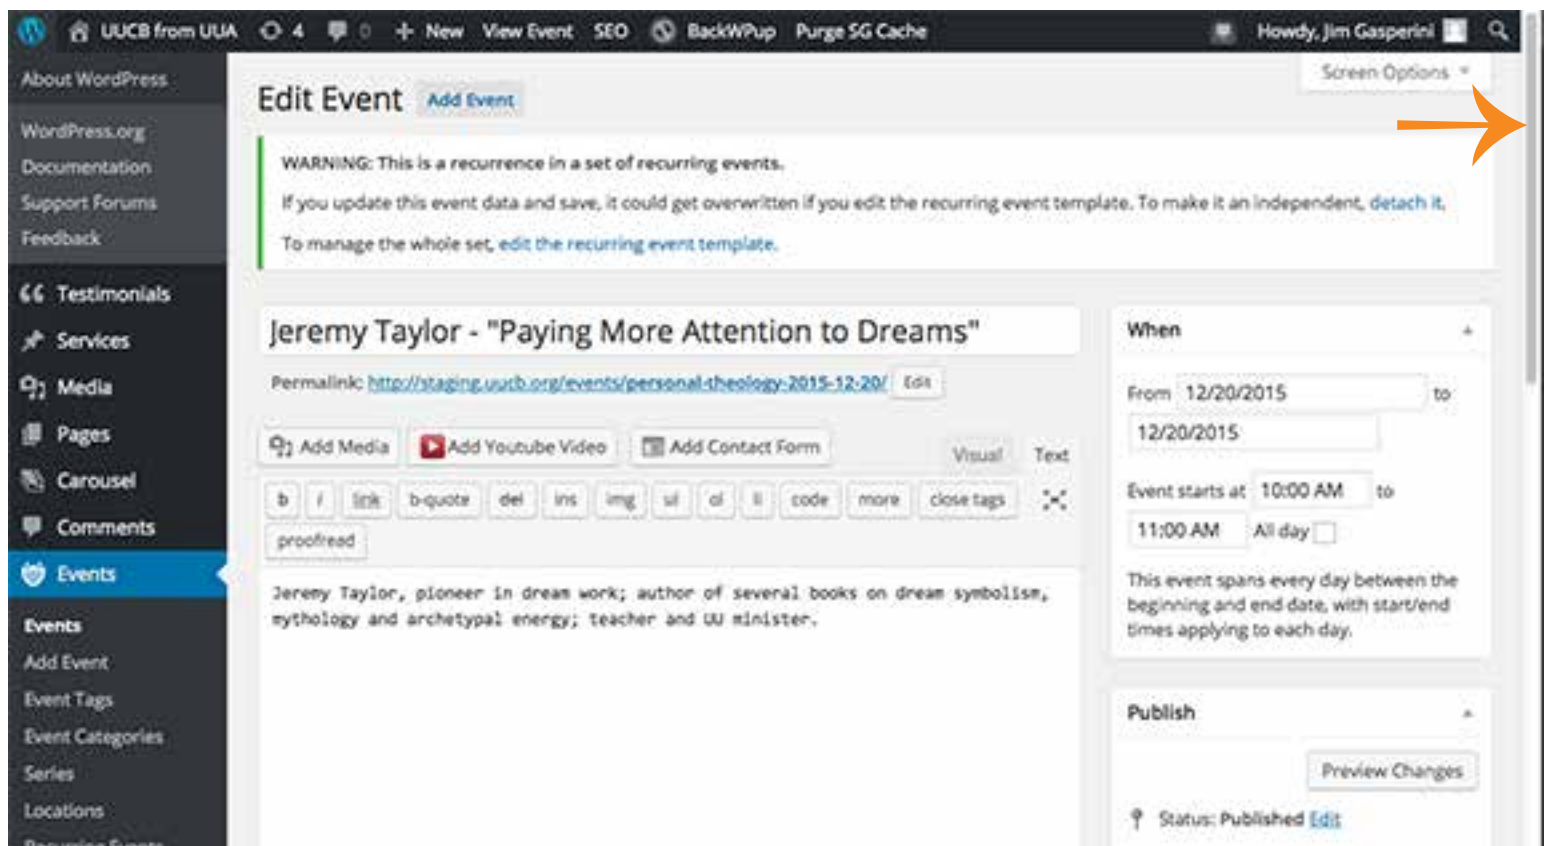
UUCB from UUA 4 0 New View Event SEO BackWPup Purge SG Cache Howdy, Jim Gasperini

About WordPress

WordPress.org
Documentation
Support Forums
Feedback

Testimonials
Services
Media
Pages
Carousel
Comments
Events

Events
Add Event
Event Tags
Event Categories
Series
Locations

Edit Event Add Event

Screen Options

WARNING: This is a recurrence in a set of recurring events.

If you update this event data and save, it could get overwritten if you edit the recurring event template. To make it an independent, detach it.

To manage the whole set, edit the recurring event template.

Jeremy Taylor - "Paying More Attention to Dreams"

Permalink: http://staging.uucb.org/events/personal-theology-2015-12-20/ Edit

Add Media Add Youtube Video Add Contact Form Visual Text

b i link b-quote del ins img ul ol li code more close tags proofread

Jeremy Taylor, pioneer in dream work; author of several books on dream symbolism, mythology and archetypal energy; teacher and UU minister.

When

From 12/20/2015 to 12/20/2015

Event starts at 10:00 AM to 11:00 AM All day

This event spans every day between the beginning and end date, with start/end times applying to each day.

Publish

Preview Changes

Status: Published Edit